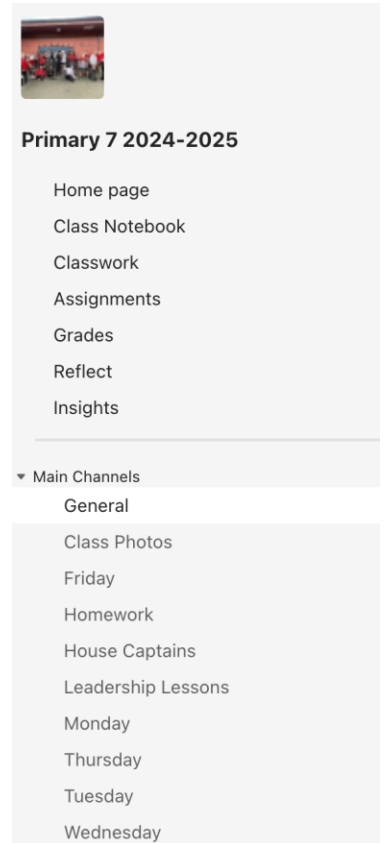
Primary 7 2024-2025

Home page

Class Notebook

Classwork

Assignments

Grades

Reflect

Insights

Main Channels

General

Class Photos

Friday

Homework

House Captains

Leadership Lessons

Monday

Thursday

Tuesday

Wednesday